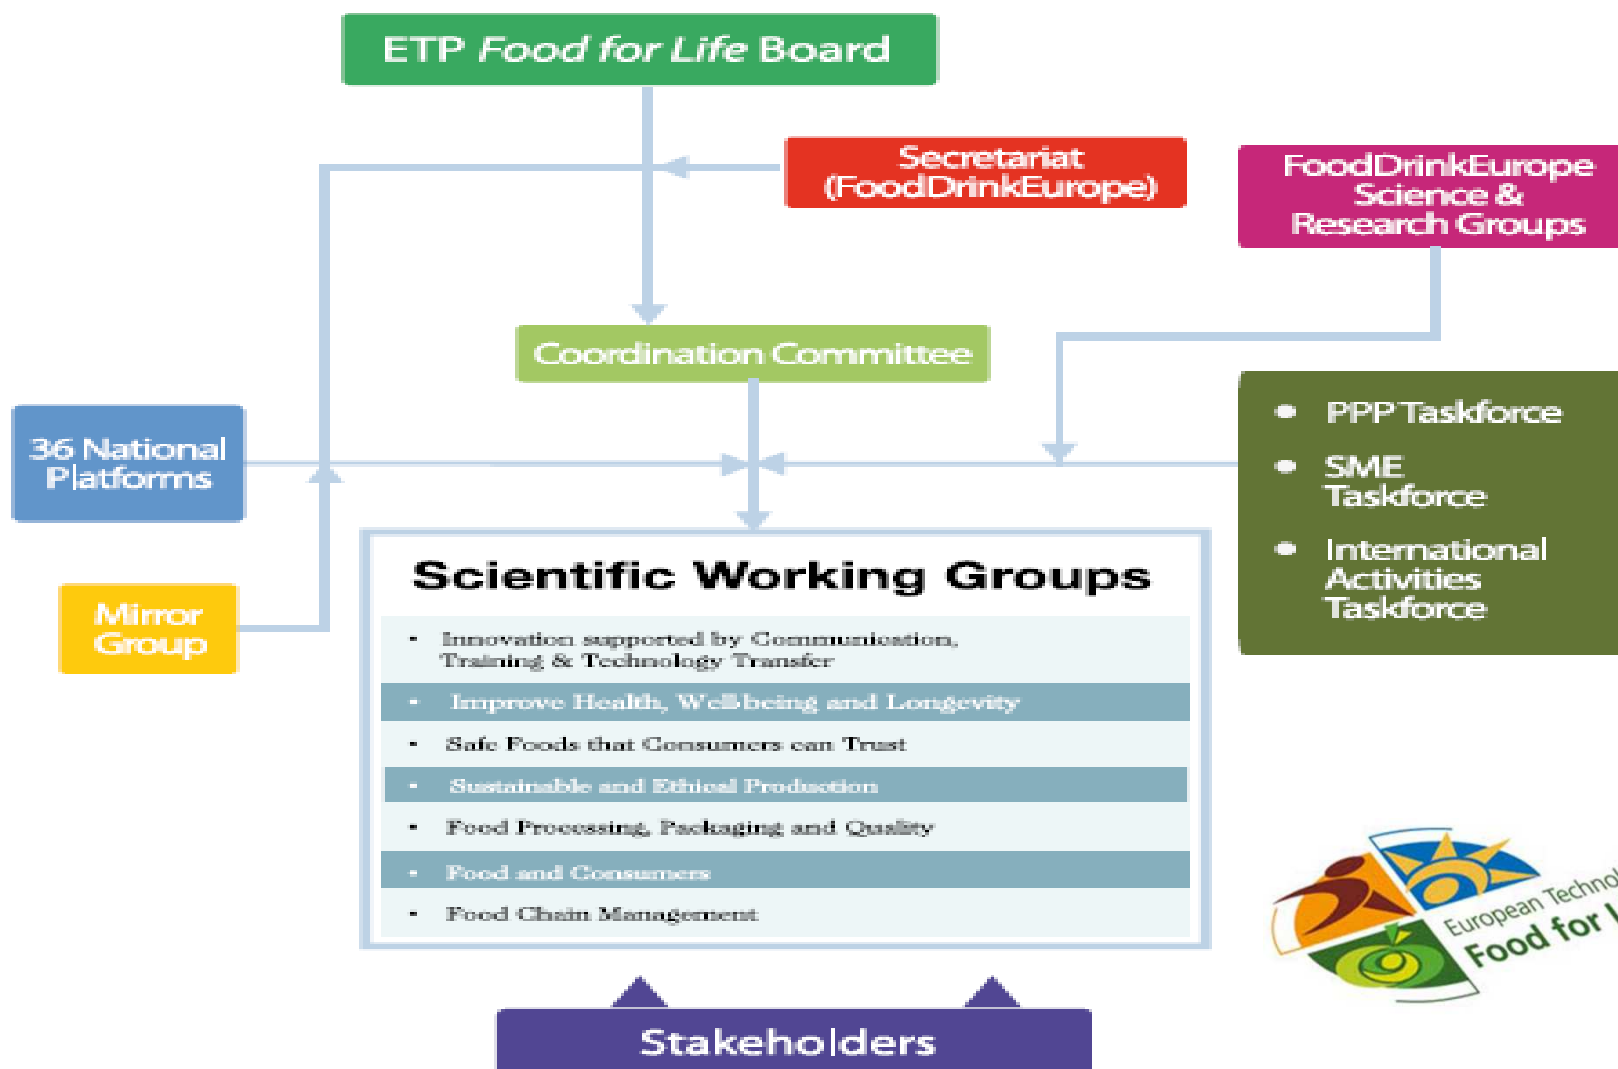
ETP *Food for Life* Board

Secretariat (FoodDrinkEurope)

FoodDrinkEurope Science & Research Groups

Coordination Committee

36 National Platforms

- PPP Taskforce
- SME Taskforce
- International Activities Taskforce

Mirror Group

Scientific Working Groups

- Innovation supported by Communication, Training & Technology Transfer
- Improve Health, Wellbeing and Longevity
- Safe Foods that Consumers can Trust
- Sustainable and Ethical Production
- Food Processing, Packaging and Quality
- Food and Consumers
- Food Chain Management

European Technol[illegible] Food for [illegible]

Stakeholders